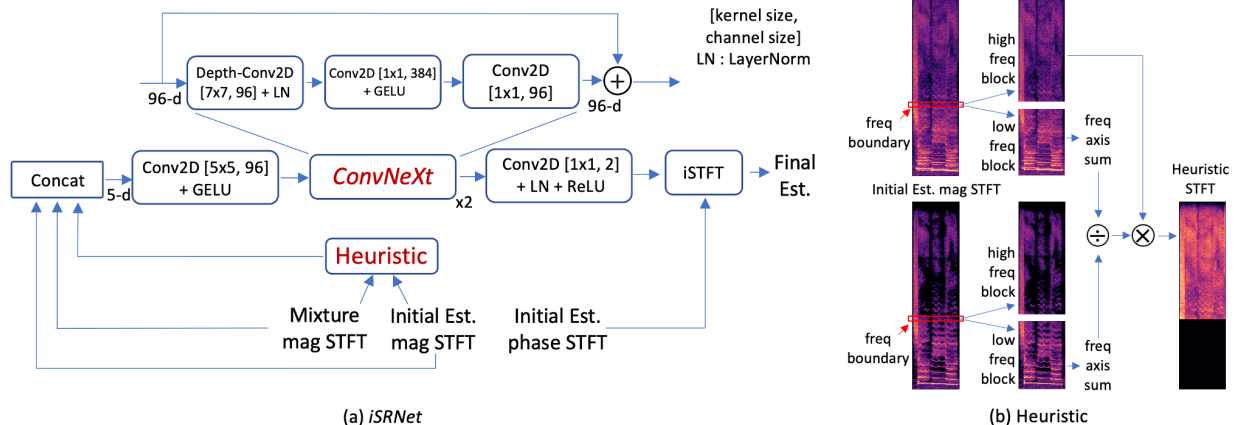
[kernel size, channel size]
LN : LayerNorm

96-d
Depth-Conv2D [7x7, 96] + LN
Conv2D [1x1, 384] + GELU
Conv2D [1x1, 96]
$+$
96-d

Concat
5-d
Conv2D [5x5, 96] + GELU
ConvNeXt
x2
Conv2D [1x1, 2] + LN + ReLU
iSTFT
Final Est.

Heuristic

Mixture mag STFT
Initial Est. mag STFT
Initial Est. phase STFT

(a) iSRNet

high freq block
freq boundary
low freq block
freq axis sum
Initial Est. mag STFT
Heuristic STFT
$\div$
$\otimes$
high freq block
freq boundary
low freq block
freq axis sum

(b) Heuristic